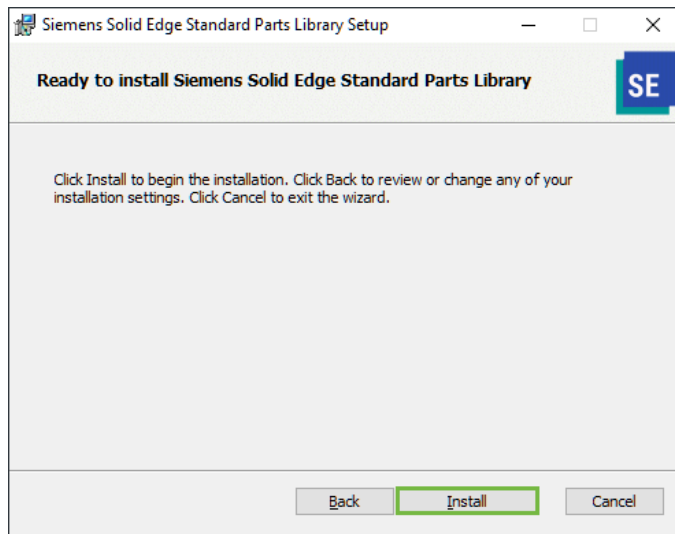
Siemens Solid Edge Standard Parts Library Setup

Ready to install Siemens Solid Edge Standard Parts Library

SE

Click Install to begin the installation. Click Back to review or change any of your installation settings. Click Cancel to exit the wizard.

Back

Install

Cancel